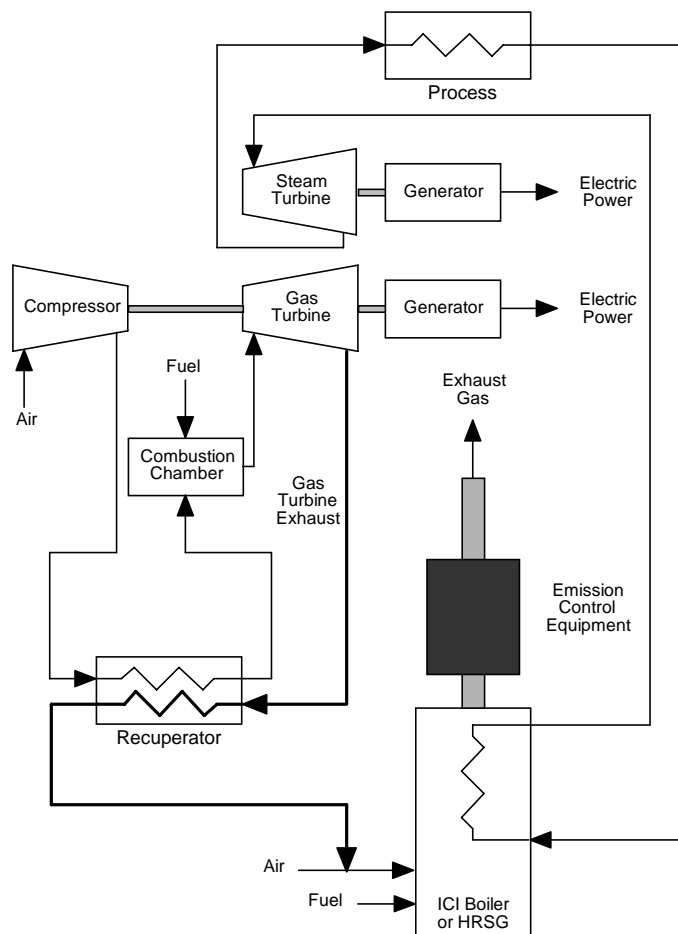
Process

Steam Turbine

Generator

Electric Power

Compressor

Gas Turbine

Generator

Electric Power

Air

Fuel

Combustion Chamber

Gas Turbine Exhaust

Exhaust Gas

Emission Control Equipment

Recuperator

Air

Fuel

ICI Boiler or HRSG